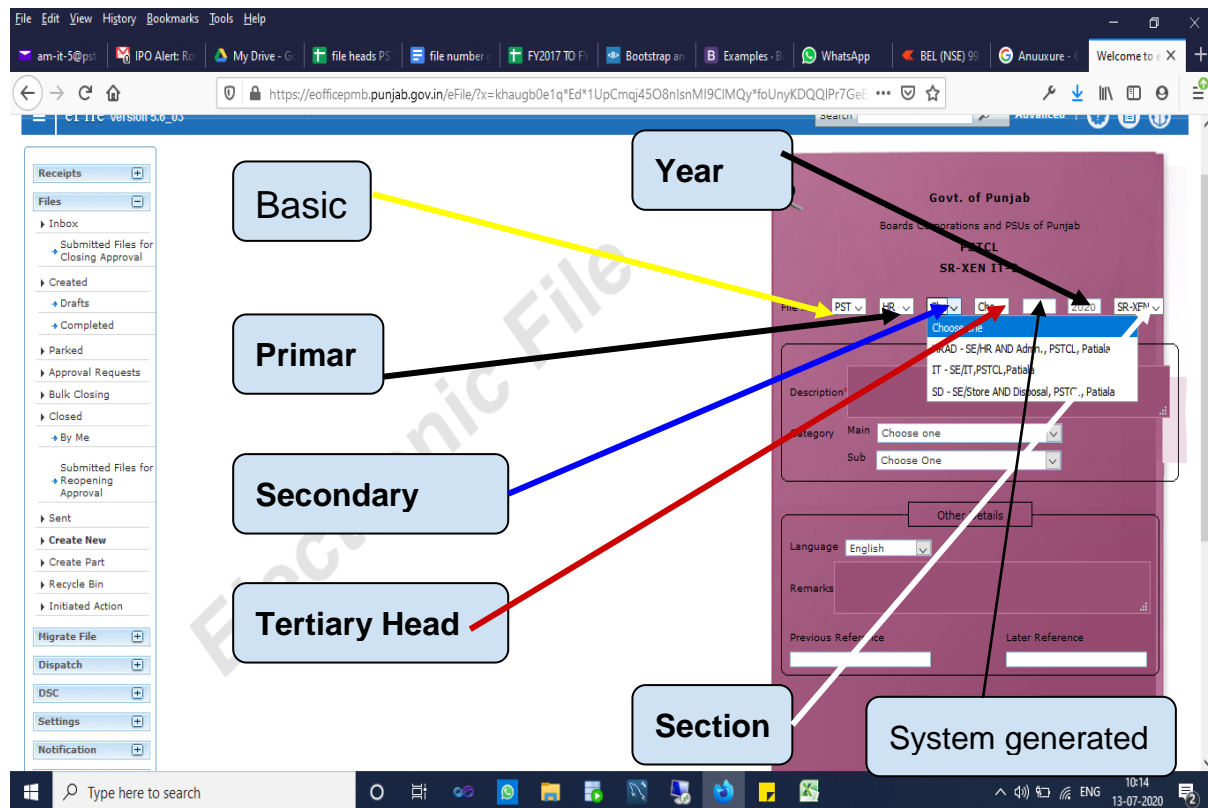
File Edit View History Bookmarks Tools Help

am-it-5@pst | IPO Alert: Ro | My Drive - G | file heads PS | file number | FY2017 TO F | Bootstrap an | Examples - B | WhatsApp | BEL (NSE) 99 | Anuuxure - | Welcome to e

https://eofficepmb.punjab.gov.in/eFile/?x=khaugb0e1q*Ed*1UpCmqj45O8nIsnMI9ClMQy*foUnyKDQQIPr7GeE

eFile Version 5.6_05

Search

Advanced

Receipts
Files
Inbox
Submitted Files for Closing Approval
Created
Drafts
Completed
Parked
Approval Requests
Bulk Closing
Closed
By Me
Submitted Files for Reopening Approval
Sent
Create New
Create Part
Recycle Bin
Initiated Action
Migrate File
Dispatch
DSC
Settings
Notification

Basic

Year

Primar

Secondary

Tertiary Head

Section

System generated

Electronic File

Govt. of Punjab
Boards Corporations and PSUs of Punjab
PSTCL
SR-XEN IT-2

File No. PST HR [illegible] Cho 2020 SR-XEN

Choose one
HRAD - SE/HR AND Admn., PSTCL, Patiala
IT - SE/IT,PSTCL,Patiala
SD - SE/Store AND Disposal, PSTC., Patiala

Description

Category Main Choose one
Sub Choose One

Other Details

Language English

Remarks

Previous Reference

Later Reference

Type here to search

ENG 10:14 13-07-2020